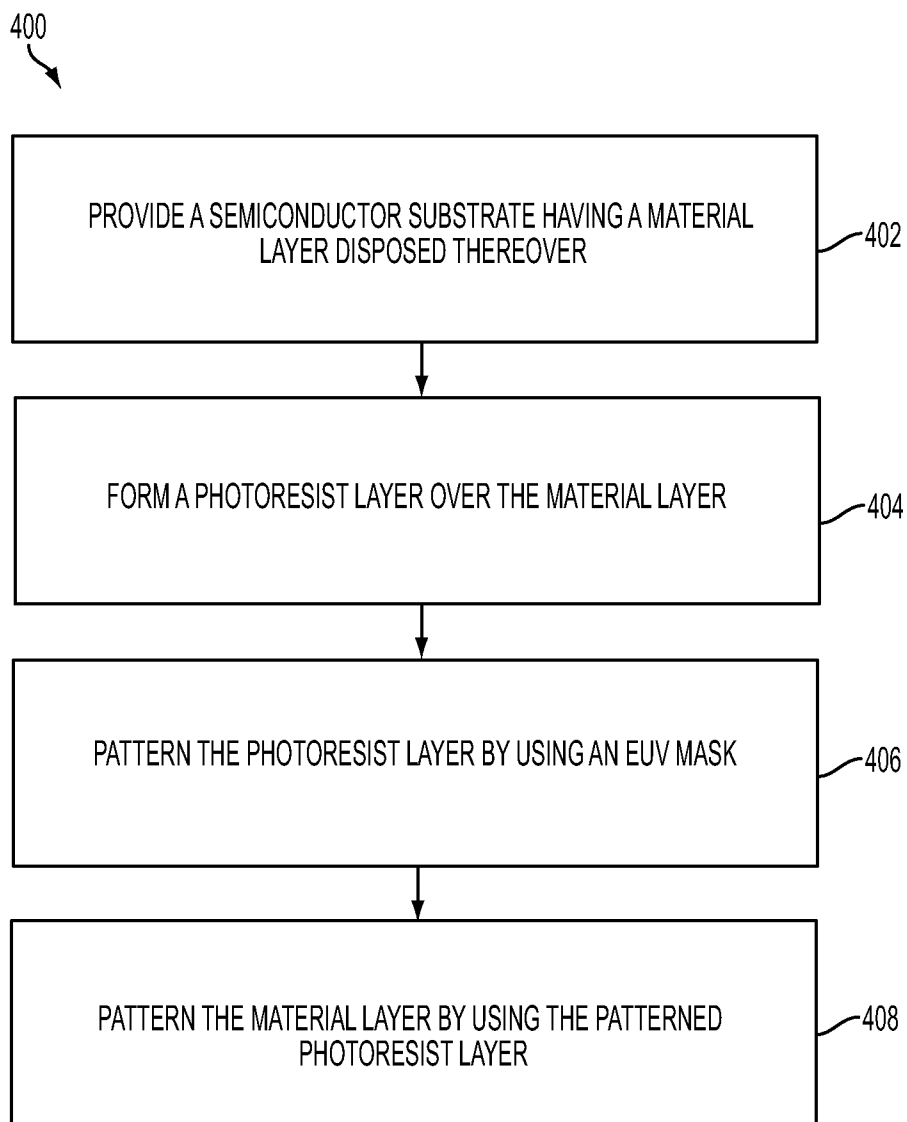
400

PROVIDE A SEMICONDUCTOR SUBSTRATE HAVING A MATERIAL LAYER DISPOSED THEREOVER

402

FORM A PHOTORESIST LAYER OVER THE MATERIAL LAYER

404

PATTERN THE PHOTORESIST LAYER BY USING AN EUV MASK

406

PATTERN THE MATERIAL LAYER BY USING THE PATTERNED PHOTORESIST LAYER

408